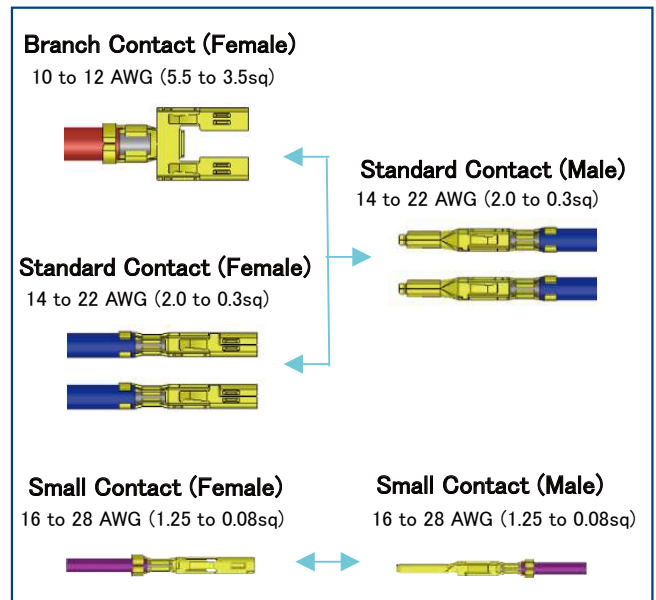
Branch Contact (Female)
10 to 12 AWG (5.5 to 3.5sq)

Standard Contact (Male)
14 to 22 AWG (2.0 to 0.3sq)

Standard Contact (Female)
14 to 22 AWG (2.0 to 0.3sq)

Small Contact (Female)
16 to 28 AWG (1.25 to 0.08sq)

Small Contact (Male)
16 to 28 AWG (1.25 to 0.08sq)